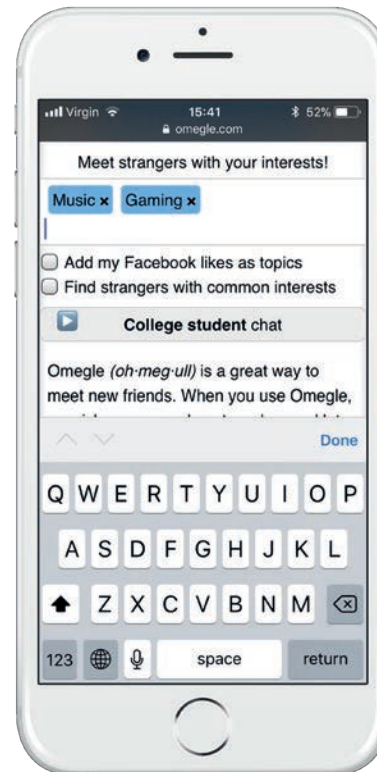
Virgin 15:41 52%
omegle.com

Meet strangers with your interests!

Music × Gaming ×

Add my Facebook likes as topics
Find strangers with common interests

College student chat

Omegle *(oh·meg·ull)* is a great way to meet new friends. When you use Omegle, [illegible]

Done

Q W E R T Y U I O P
A S D F G H J K L
Z X C V B N M
123 space return